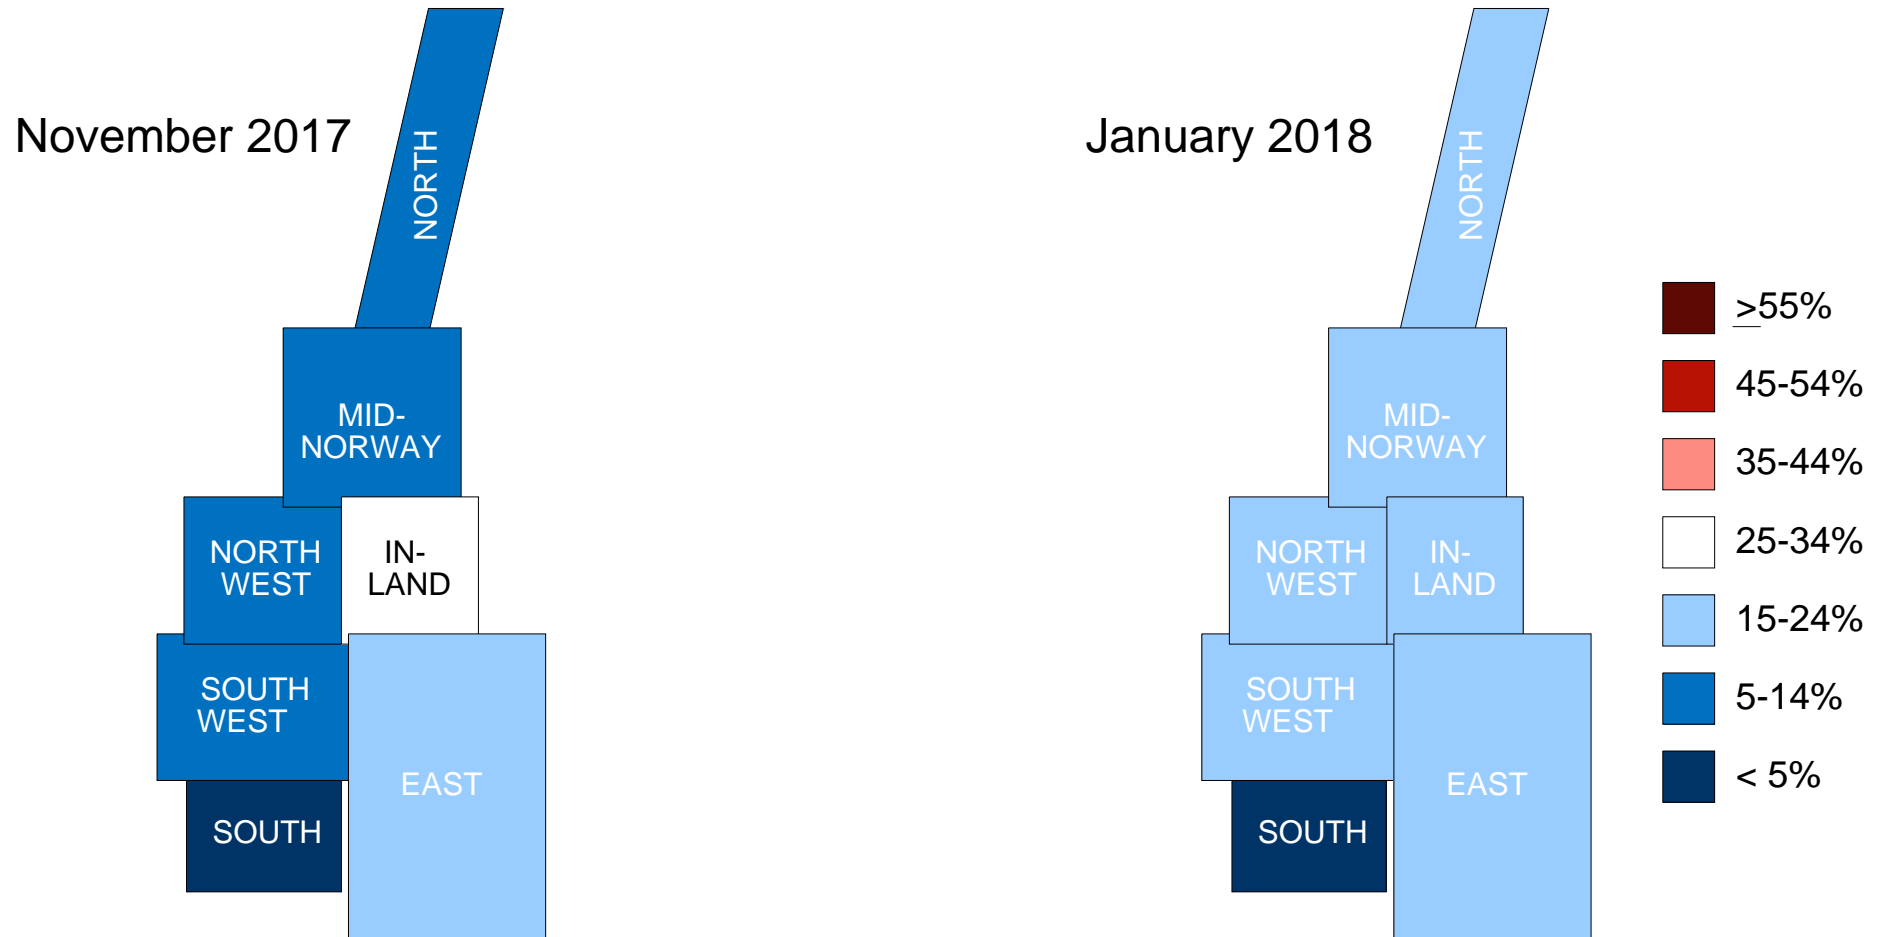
November 2017

NORTH

MID-NORWAY

NORTH WEST

IN-LAND

SOUTH WEST

EAST

SOUTH

January 2018

NORTH

MID-NORWAY

NORTH WEST

IN-LAND

SOUTH WEST

EAST

SOUTH

$\geq$55%

45-54%

35-44%

25-34%

15-24%

5-14%

< 5%